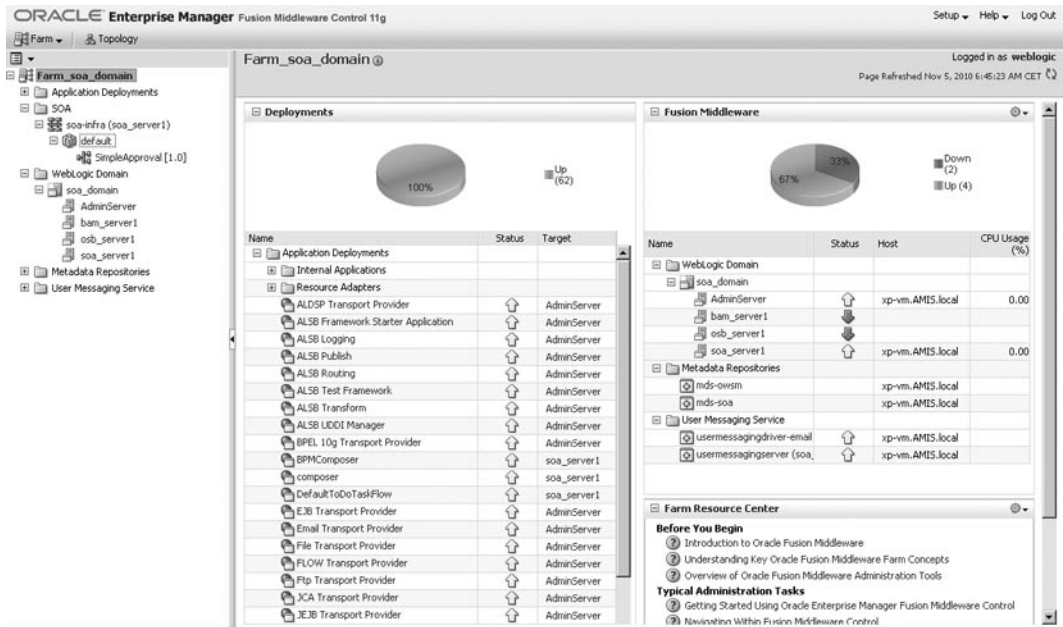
ORACLE Enterprise Manager Fusion Middleware Control 11g

Setup Help Log Out

Farm Topology

Farm_soa_domain
Application Deployments
SOA
soa-infra (soa_server1)
default
SimpleApproval [1.0]
WebLogic Domain
soa_domain
AdminServer
bam_server1
osb_server1
soa_server1
Metadata Repositories
User Messaging Service

Farm_soa_domain

Logged in as weblogic
Page Refreshed Nov 5, 2010 6:45:23 AM CET

Deployments

100%

Up (62)

| Name | Status | Target |
|---|---|---|
| Application Deployments | | |
| Internal Applications | | |
| Resource Adapters | | |
| ALDSP Transport Provider | | AdminServer |
| ALSB Framework Starter Application | | AdminServer |
| ALSB Logging | | AdminServer |
| ALSB Publish | | AdminServer |
| ALSB Routing | | AdminServer |
| ALSB Test Framework | | AdminServer |
| ALSB Transform | | AdminServer |
| ALSB UDDI Manager | | AdminServer |
| BPEL 10g Transport Provider | | AdminServer |
| BPMComposer | | soa_server1 |
| composer | | soa_server1 |
| DefaultToDoTaskFlow | | soa_server1 |
| EJB Transport Provider | | AdminServer |
| Email Transport Provider | | AdminServer |
| File Transport Provider | | AdminServer |
| FLOW Transport Provider | | AdminServer |
| Ftp Transport Provider | | AdminServer |
| JCA Transport Provider | | AdminServer |
| JEJB Transport Provider | | AdminServer |

Fusion Middleware

33%
67%

Down (2)
Up (4)

| Name | Status | Host | CPU Usage (%) |
|---|---|---|---|
| WebLogic Domain | | | |
| soa_domain | | | |
| AdminServer | | xp-vm.AMIS.local | 0.00 |
| bam_server1 | | | |
| osb_server1 | | | |
| soa_server1 | | xp-vm.AMIS.local | 0.00 |
| Metadata Repositories | | | |
| mds-owsm | | xp-vm.AMIS.local | |
| mds-soa | | xp-vm.AMIS.local | |
| User Messaging Service | | | |
| usermessagingdriver-email | | xp-vm.AMIS.local | |
| usermessagingserver (soa_ | | xp-vm.AMIS.local | |

Farm Resource Center

Before You Begin
Introduction to Oracle Fusion Middleware
Understanding Key Oracle Fusion Middleware Farm Concepts
Overview of Oracle Fusion Middleware Administration Tools
Typical Administration Tasks
Getting Started Using Oracle Enterprise Manager Fusion Middleware Control
Navigating Within Fusion Middleware Control